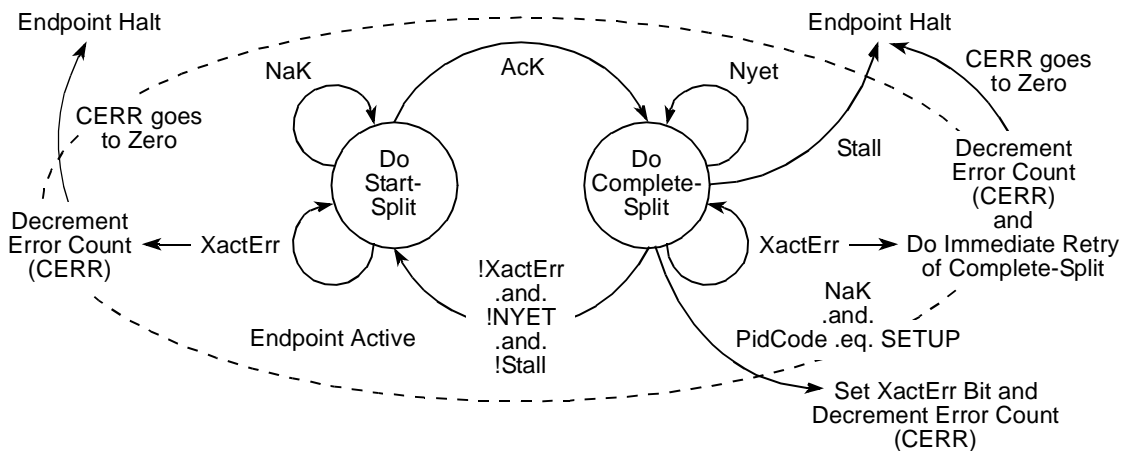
Endpoint Halt

CERR goes to Zero

Decrement Error Count (CERR)

NaK

AcK

Nyet

Do Start-Split

Do Complete-Split

Endpoint Halt

CERR goes to Zero

Stall

Decrement Error Count (CERR) and Do Immediate Retry of Complete-Split

XactErr

XactErr

!XactErr .and. !NYET .and. !Stall

Endpoint Active

NaK .and. PidCode .eq. SETUP

Set XactErr Bit and Decrement Error Count (CERR)